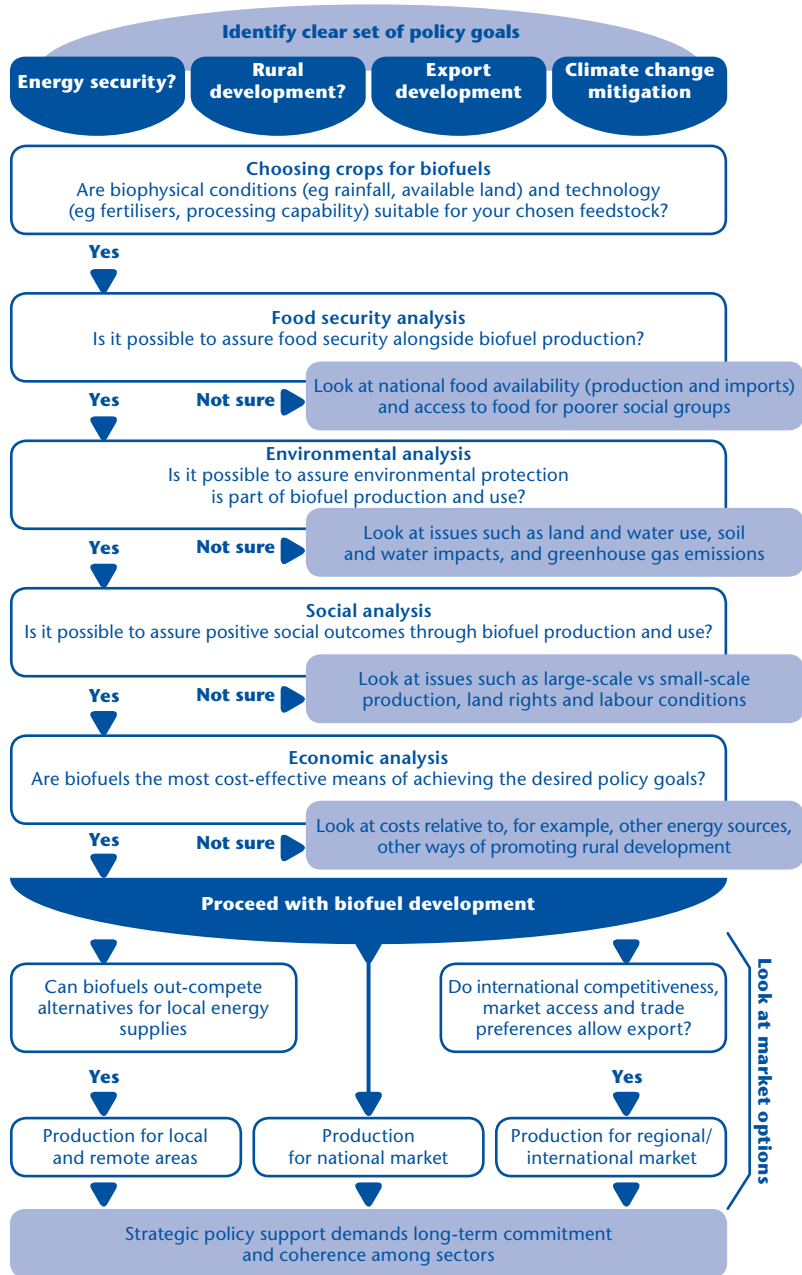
Identify clear set of policy goals

Energy security?

Rural development?

Export development

Climate change mitigation

Choosing crops for biofuels
Are biophysical conditions (eg rainfall, available land) and technology (eg fertilisers, processing capability) suitable for your chosen feedstock?

Yes

Food security analysis
Is it possible to assure food security alongside biofuel production?

Yes

Not sure

Look at national food availability (production and imports) and access to food for poorer social groups

Environmental analysis
Is it possible to assure environmental protection is part of biofuel production and use?

Yes

Not sure

Look at issues such as land and water use, soil and water impacts, and greenhouse gas emissions

Social analysis
Is it possible to assure positive social outcomes through biofuel production and use?

Yes

Not sure

Look at issues such as large-scale vs small-scale production, land rights and labour conditions

Economic analysis
Are biofuels the most cost-effective means of achieving the desired policy goals?

Yes

Not sure

Look at costs relative to, for example, other energy sources, other ways of promoting rural development

Proceed with biofuel development

Can biofuels out-compete alternatives for local energy supplies

Do international competitiveness, market access and trade preferences allow export?

Look at market options

Yes

Yes

Production for local and remote areas

Production for national market

Production for regional/ international market

Strategic policy support demands long-term commitment and coherence among sectors